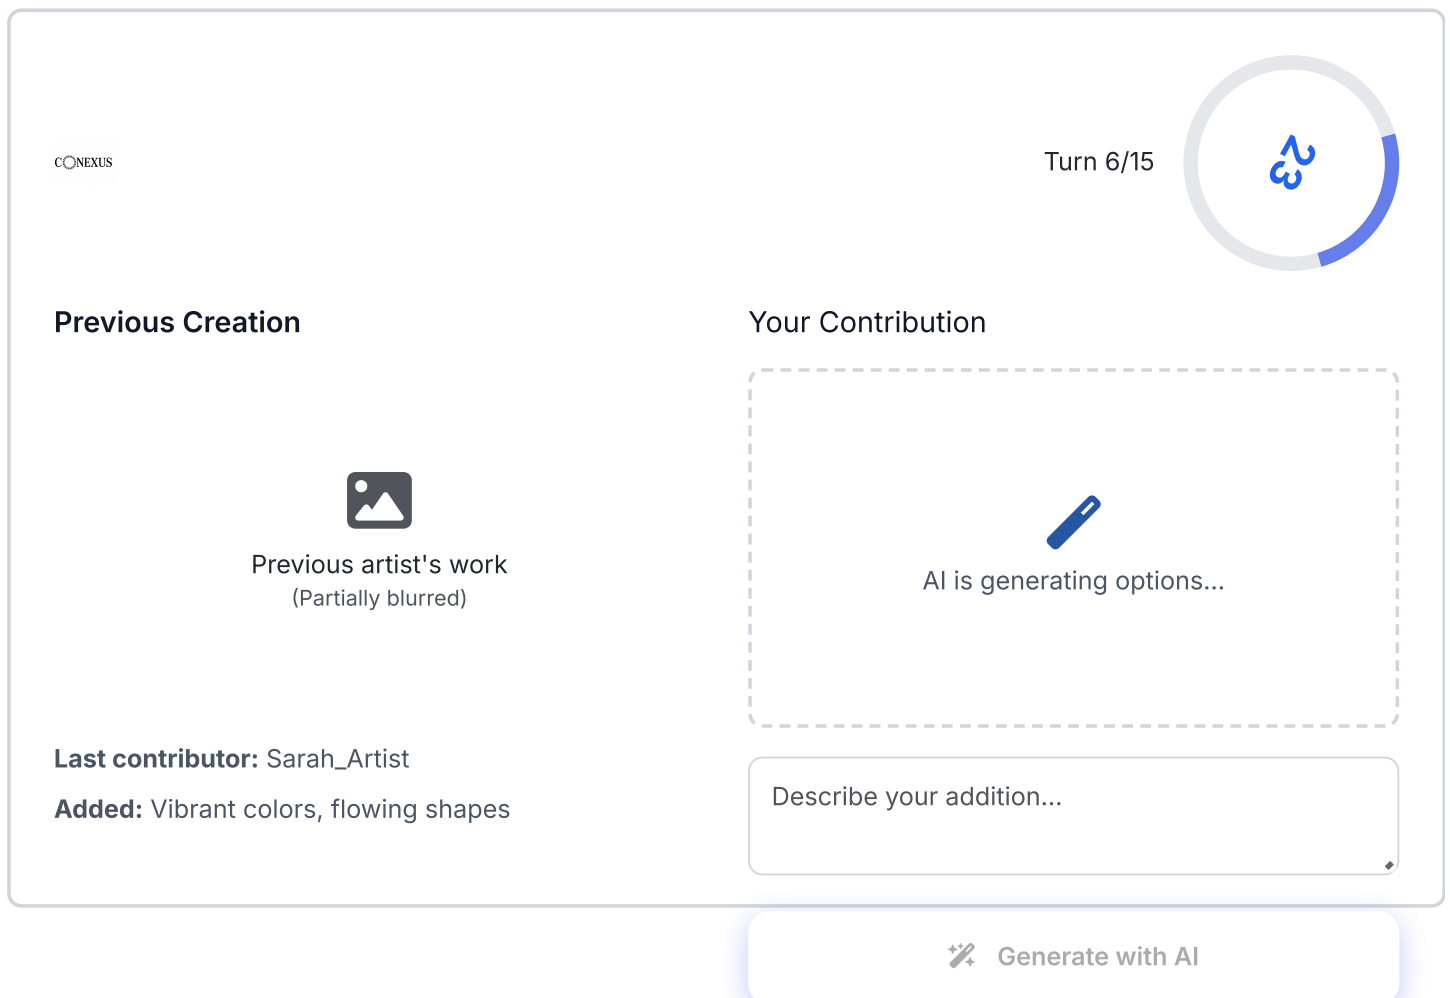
CONEXUS

Turn 6/15

Previous Creation

Previous artist's work
(Partially blurred)

Last contributor: Sarah_Artist

Added: Vibrant colors, flowing shapes

Your Contribution

AI is generating options...

Describe your addition...

Generate with AI